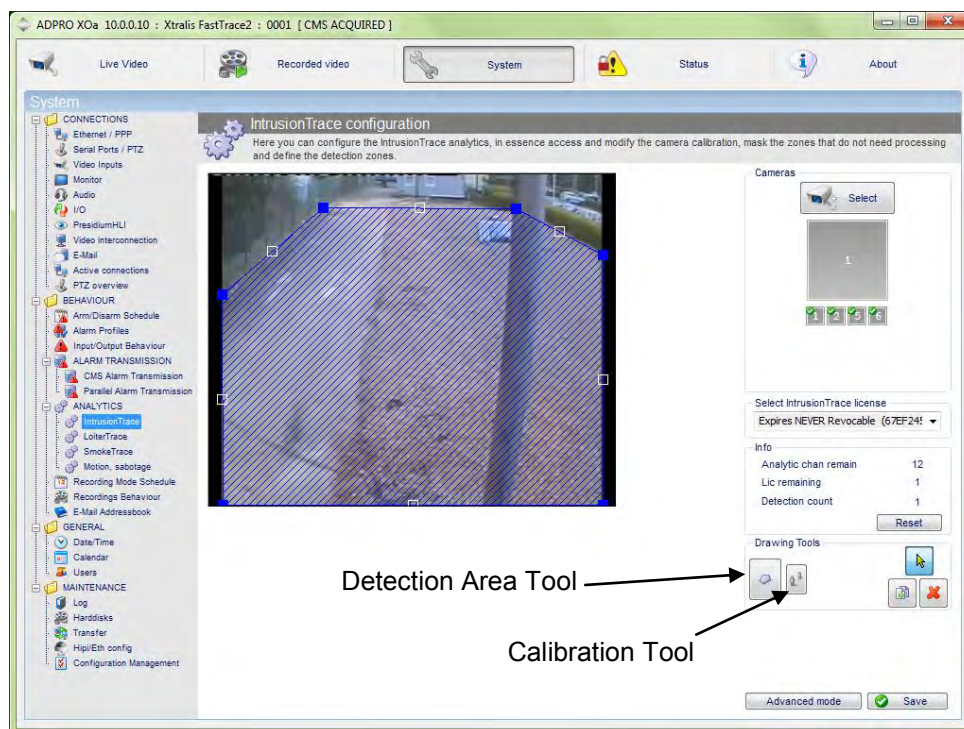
ADPRO XOa 10.0.0.10 : Xtralis FastTrace2 : 0001 [ CMS ACQUIRED ]

Live Video
Recorded video
System
Status
About

System

CONNECTIONS
Ethernet / PPP
Serial Ports / PTZ
Video Inputs
Monitor
Audio
I/O
PresidiumHLI
Video interconnection
E-Mail
Active connections
PTZ overview
BEHAVIOUR
Arm/Disarm Schedule
Alarm Profiles
Input/Output Behaviour
ALARM TRANSMISSION
CMS Alarm Transmission
Parallel Alarm Transmission
ANALYTICS
IntrusionTrace
LoiterTrace
SmokeTrace
Motion, sabotage
Recording Mode Schedule
Recordings Behaviour
E-Mail Addressbook
GENERAL
Date/Time
Calendar
Users
MAINTENANCE
Log
Harddisks
Transfer
Hipi/Eth config
Configuration Management

IntrusionTrace configuration
Here you can configure the IntrusionTrace analytics, in essence access and modify the camera calibration, mask the zones that do not need processing and define the detection zones.

Cameras
Select
1
1 2 5 6

Select IntrusionTrace license
Expires NEVER Revocable (67EF24!

Info
Analytic chan remain 12
Lic remaining 1
Detection count 1
Reset

Drawing Tools

Detection Area Tool
Calibration Tool

Advanced mode
Save